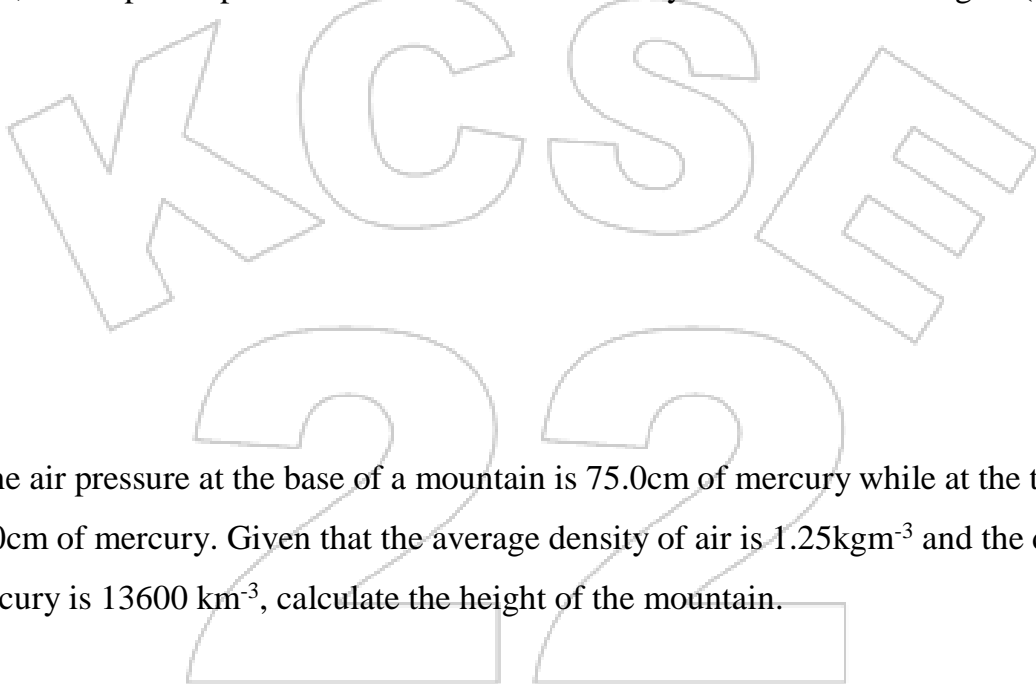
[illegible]

KCSE

22

he air pressure at the base of a mountain is 75.0cm of mercury while at the t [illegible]0cm of mercury. Given that the average density of air is 1.25kgm$^{-3}$ and the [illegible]cury is 13600 km$^{-3}$, calculate the height of the mountain.